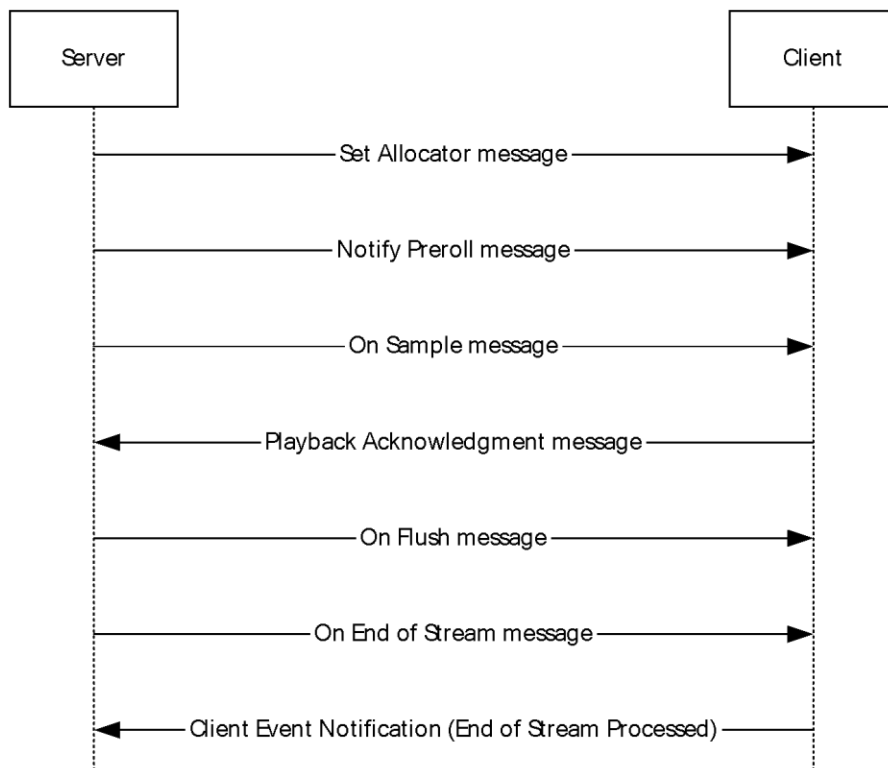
Server

Client

Set Allocator message

Notify Preroll message

On Sample message

Playback Acknowledgment message

On Flush message

On End of Stream message

Client Event Notification (End of Stream Processed)